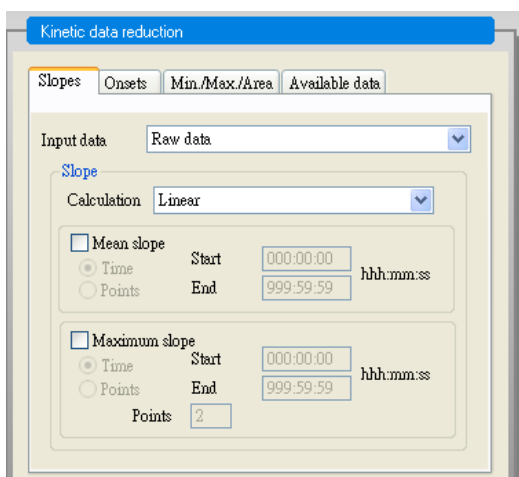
Kinetic data reduction

Slopes | Onsets | Min./Max./Area | Available data

Input data Raw data

Slope

Calculation Linear

Mean slope
Time Start 000:00:00
Points End 999:59:59 hhh:mm:ss

Maximum slope
Time Start 000:00:00
Points End 999:59:59 hhh:mm:ss
Points 2